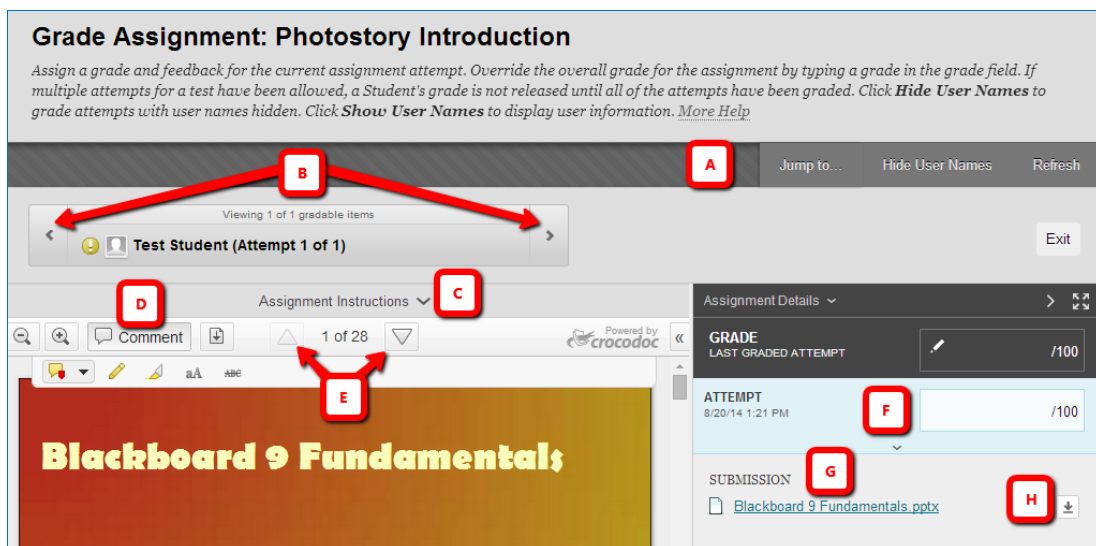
Grade Assignment: Photostory Introduction

Assign a grade and feedback for the current assignment attempt. Override the overall grade for the assignment by typing a grade in the grade field. If multiple attempts for a test have been allowed, a Student's grade is not released until all of the attempts have been graded. Click **Hide User Names** to grade attempts with user names hidden. Click **Show User Names** to display user information. More Help

B

A

Jump to...

Hide User Names

Refresh

Viewing 1 of 1 gradable items

Test Student (Attempt 1 of 1)

Exit

D

Assignment Instructions

C

Assignment Details

Comment

1 of 28

Powered by crocodoc

GRADE
LAST GRADED ATTEMPT

/100

E

ATTEMPT
8/20/14 1:21 PM

F

/100

Blackboard 9 Fundamentals

SUBMISSION

G

Blackboard 9 Fundamentals.pptx

H